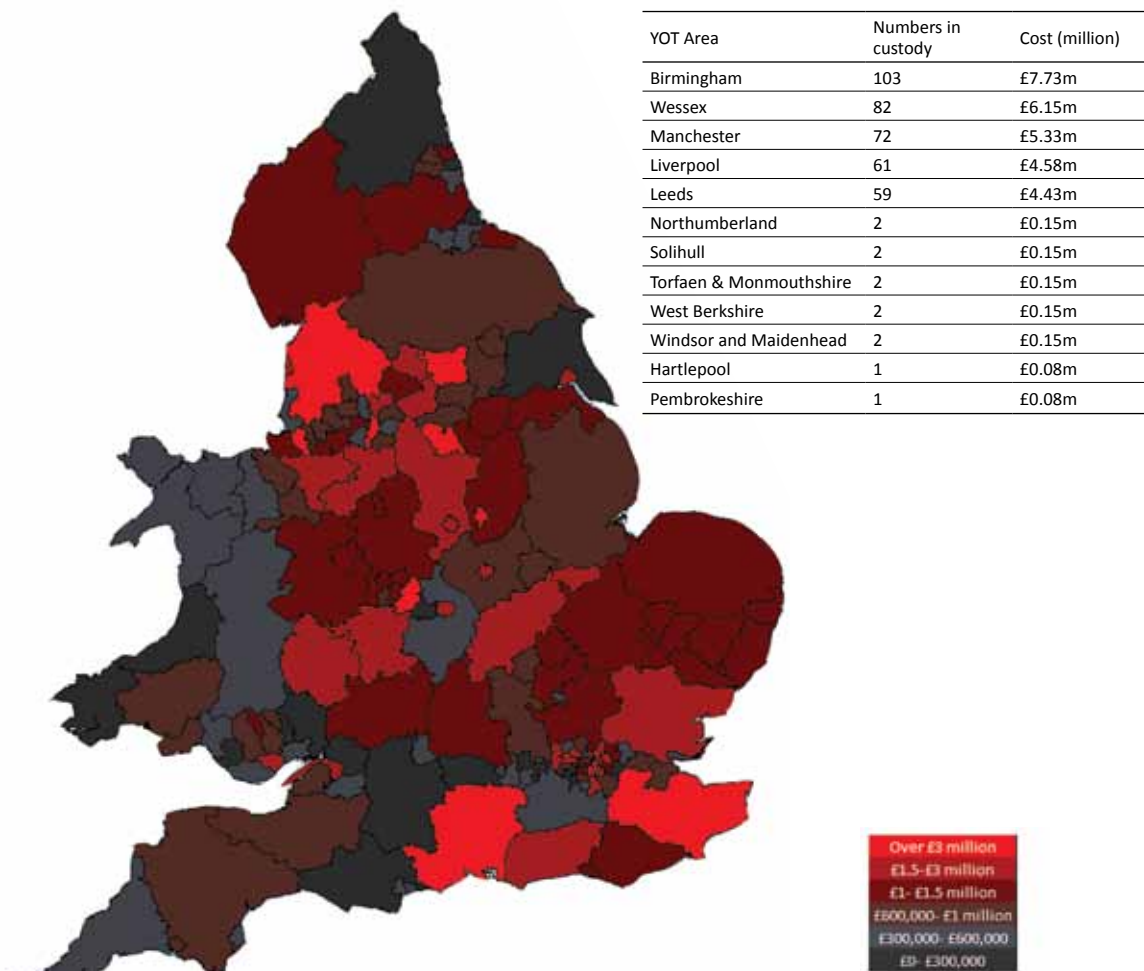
| YOT Area | Numbers in custody | Cost (million) |
|---|---|---|
| Birmingham | 103 | £7.73m |
| Wessex | 82 | £6.15m |
| Manchester | 72 | £5.33m |
| Liverpool | 61 | £4.58m |
| Leeds | 59 | £4.43m |
| Northumberland | 2 | £0.15m |
| Solihull | 2 | £0.15m |
| Torfaen & Monmouthshire | 2 | £0.15m |
| West Berkshire | 2 | £0.15m |
| Windsor and Maidenhead | 2 | £0.15m |
| Hartlepool | 1 | £0.08m |
| Pembrokeshire | 1 | £0.08m |

Over £3 million
£1.5-£3 million
£1- £1.5 million
£600,000- £1 million
£300,000- £600,000
£0- £300,000